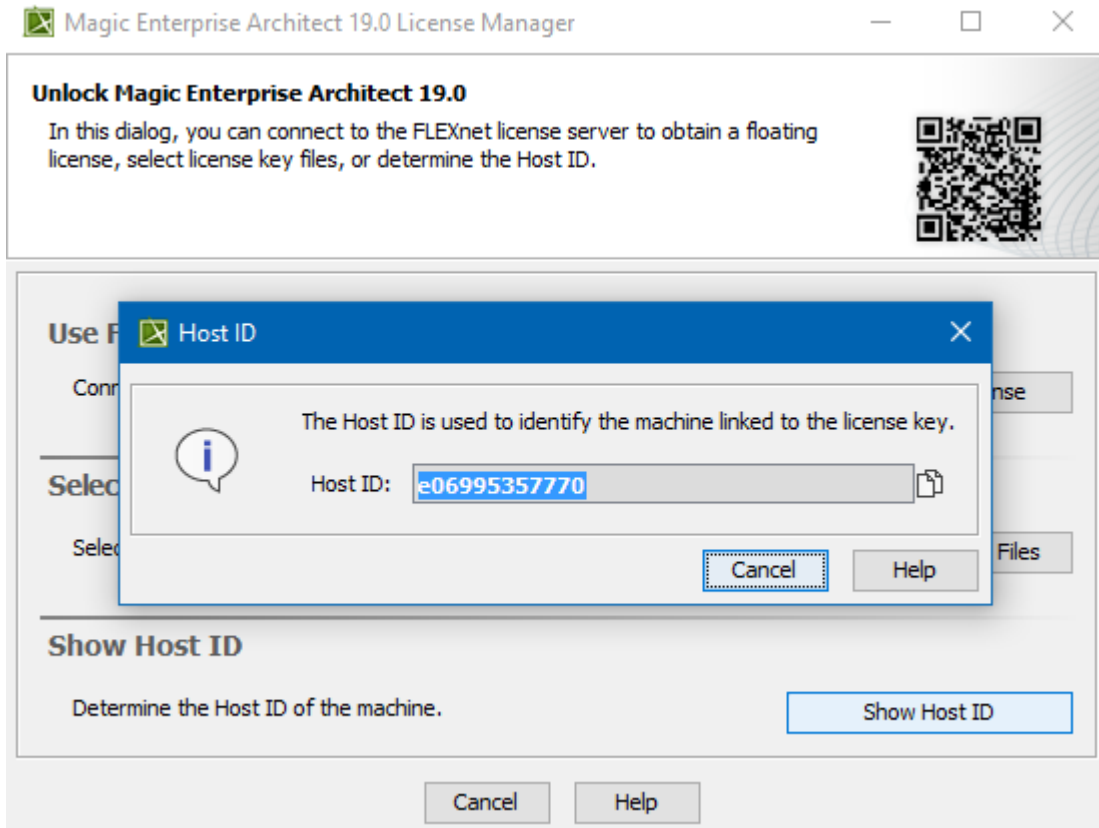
Magic Enterprise Architect 19.0 License Manager

Unlock Magic Enterprise Architect 19.0
In this dialog, you can connect to the FLEXnet license server to obtain a floating license, select license key files, or determine the Host ID.

Use F

Conn

nse

Selec

Selec

Files

Host ID

The Host ID is used to identify the machine linked to the license key.

Host ID: e06995357770

Cancel
Help

Show Host ID

Determine the Host ID of the machine.

Show Host ID

Cancel
Help